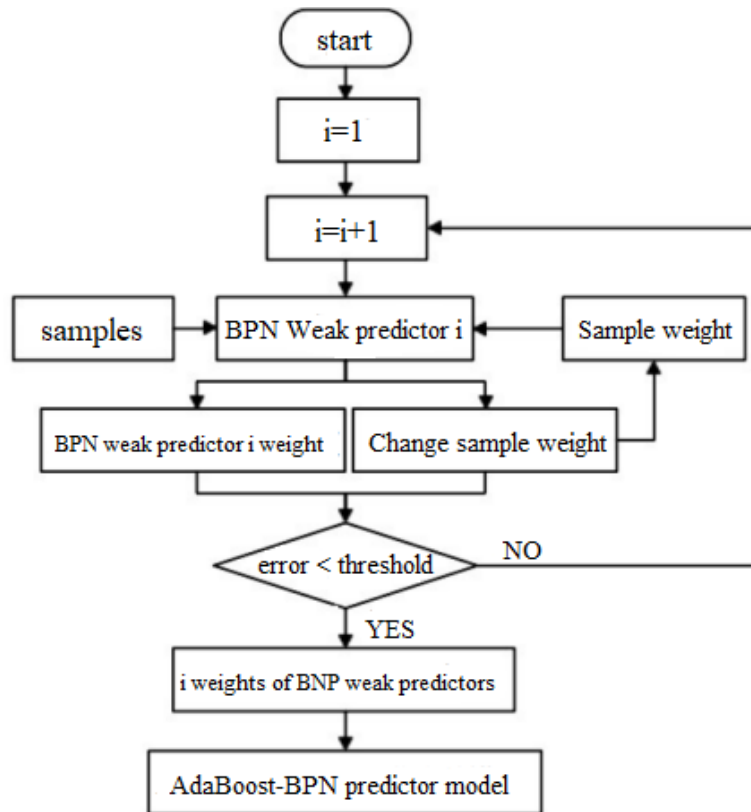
start

i=1

i=i+1

samples

BPN Weak predictor i

Sample weight

BPN weak predictor i weight

Change sample weight

error < threshold

NO

YES

i weights of BNP weak predictors

AdaBoost-BPN predictor model